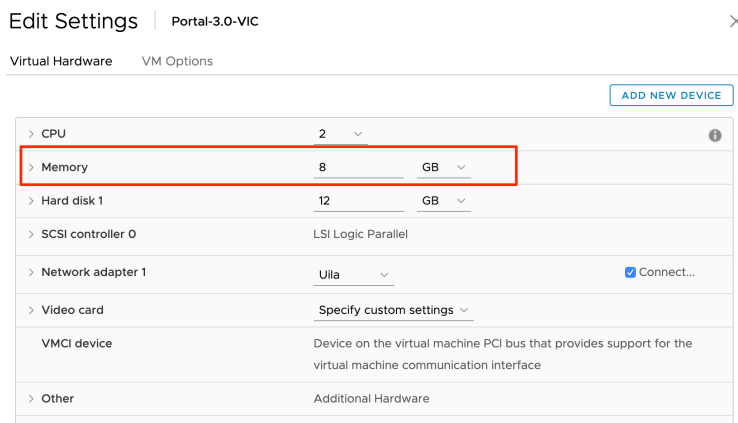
Edit Settings | Portal-3.0-VIC

Virtual Hardware VM Options

ADD NEW DEVICE

| | | |
|---|---|---|
| > CPU | 2 | |
| > Memory | 8 GB | |
| > Hard disk 1 | 12 GB | |
| > SCSI controller 0 | LSI Logic Parallel | |
| > Network adapter 1 | Uila | Connect... |
| > Video card | Specify custom settings | |
| VMCI device | Device on the virtual machine PCI bus that provides support for the virtual machine communication interface | |
| > Other | Additional Hardware | |